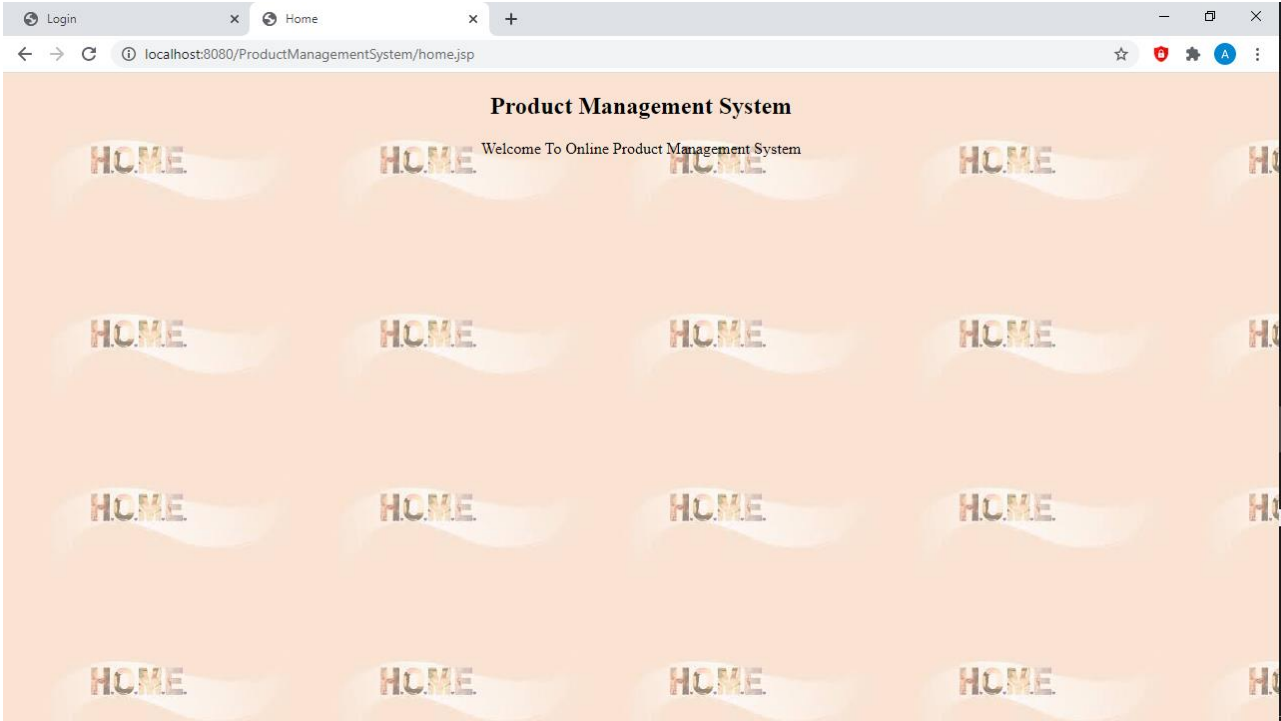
Login
Home
localhost:8080/ProductManagementSystem/home.jsp

Product Management System

Welcome To Online Product Management System

HOME HOME HOME HOME
HOME HOME HOME HOME HOME
HOME HOME HOME HOME
HOME HOME HOME HOME